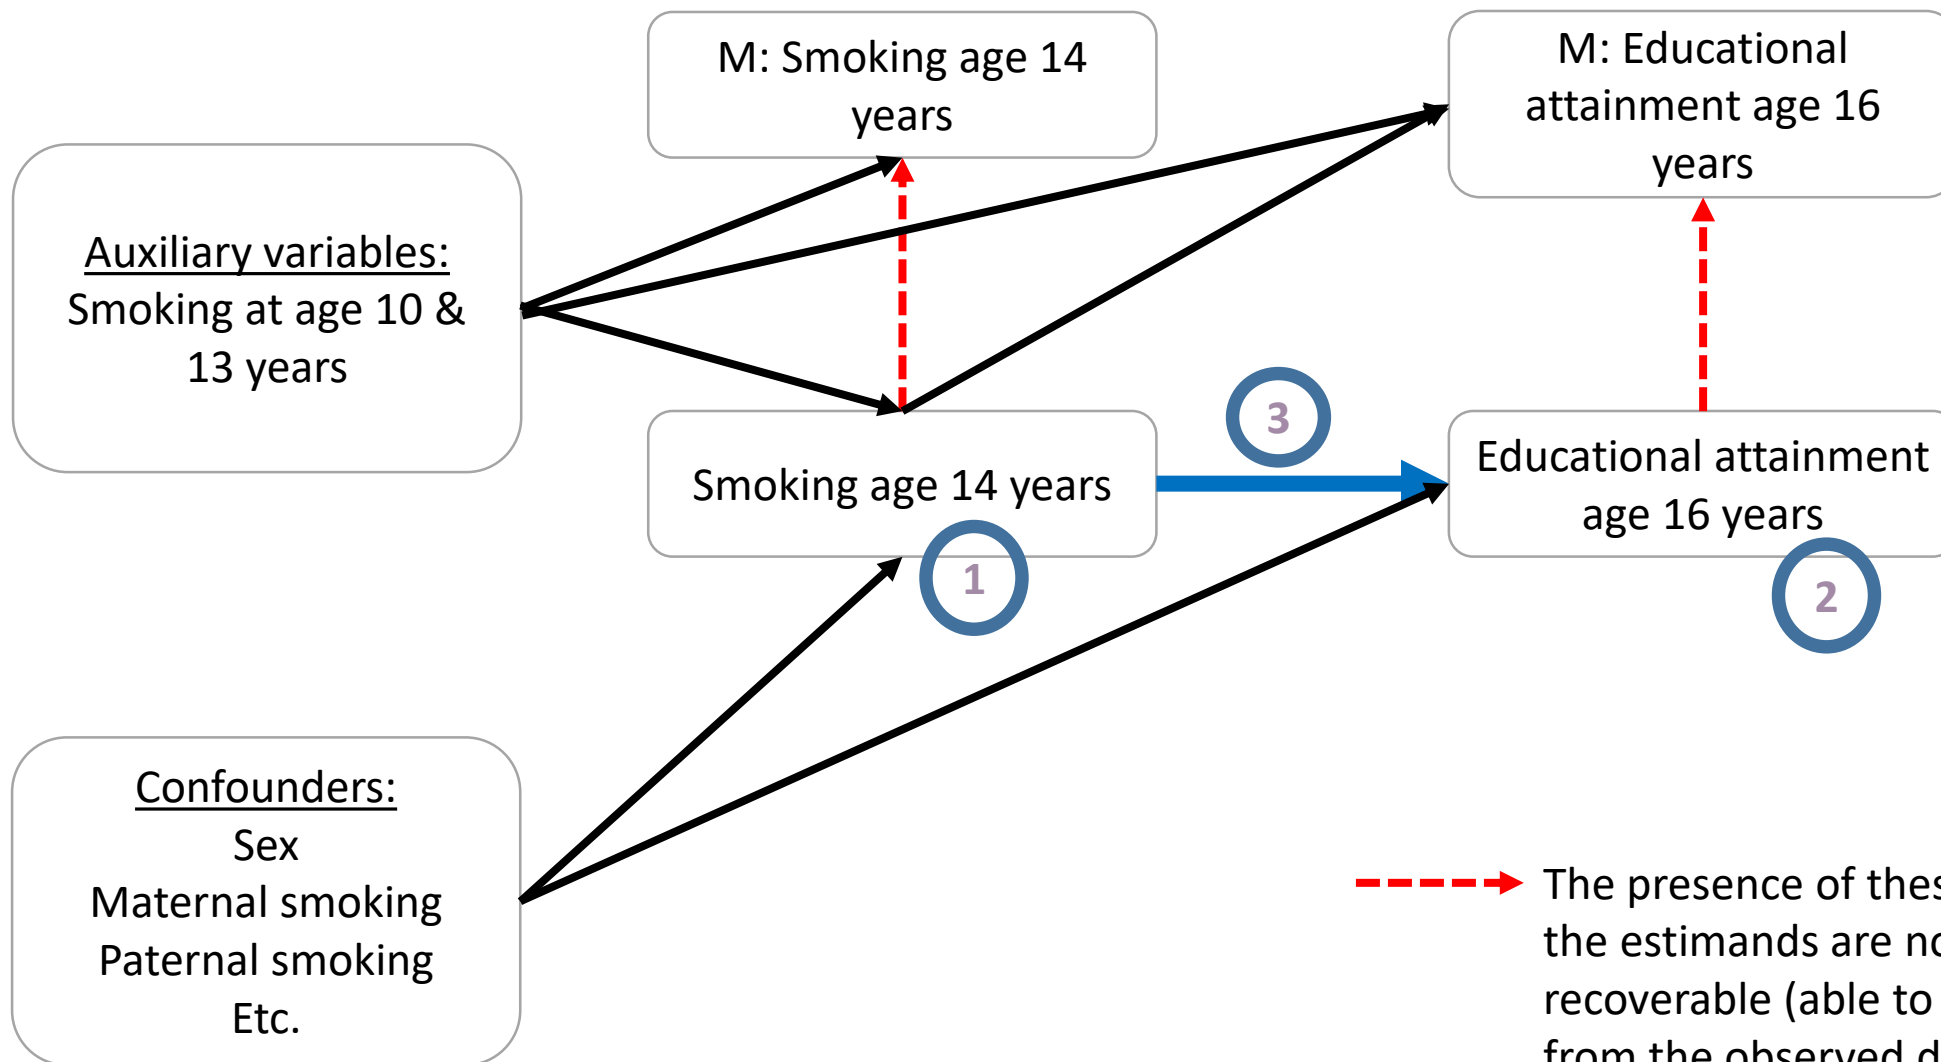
M: Smoking age 14 years

M: Educational attainment age 16 years

Auxiliary variables:
Smoking at age 10 & 13 years

3

Smoking age 14 years

Educational attainment age 16 years

1

2

Confounders:
Sex
Maternal smoking
Paternal smoking
Etc.

The presence of thes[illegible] the estimands are no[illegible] recoverable (able to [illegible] from the observed d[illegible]